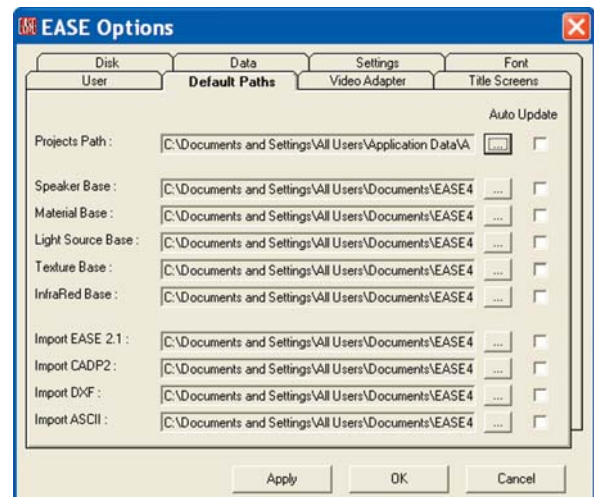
EASE Options

Disk | Data | Settings | Font
User | Default Paths | Video Adapter | Title Screens

Auto Update

Projects Path : C:\Documents and Settings\All Users\Application Data\A ...

Speaker Base : C:\Documents and Settings\All Users\Documents\EASE4 ...
Material Base : C:\Documents and Settings\All Users\Documents\EASE4 ...
Light Source Base : C:\Documents and Settings\All Users\Documents\EASE4 ...
Texture Base : C:\Documents and Settings\All Users\Documents\EASE4 ...
InfraRed Base : C:\Documents and Settings\All Users\Documents\EASE4 ...

Import EASE 2.1 : C:\Documents and Settings\All Users\Documents\EASE4 ...
Import CADP2 : C:\Documents and Settings\All Users\Documents\EASE4 ...
Import DXF : C:\Documents and Settings\All Users\Documents\EASE4 ...
Import ASCII : C:\Documents and Settings\All Users\Documents\EASE4 ...

Apply | OK | Cancel